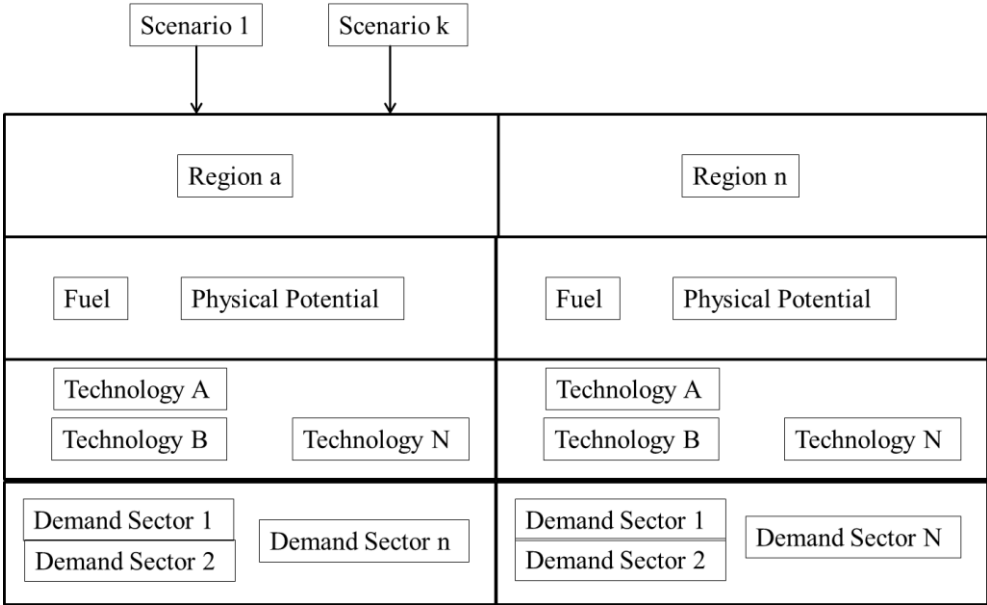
Scenario 1

Scenario k

Region a

Region n

Fuel

Physical Potential

Fuel

Physical Potential

Technology A

Technology B

Technology N

Technology A

Technology B

Technology N

Demand Sector 1

Demand Sector 2

Demand Sector n

Demand Sector 1

Demand Sector 2

Demand Sector N